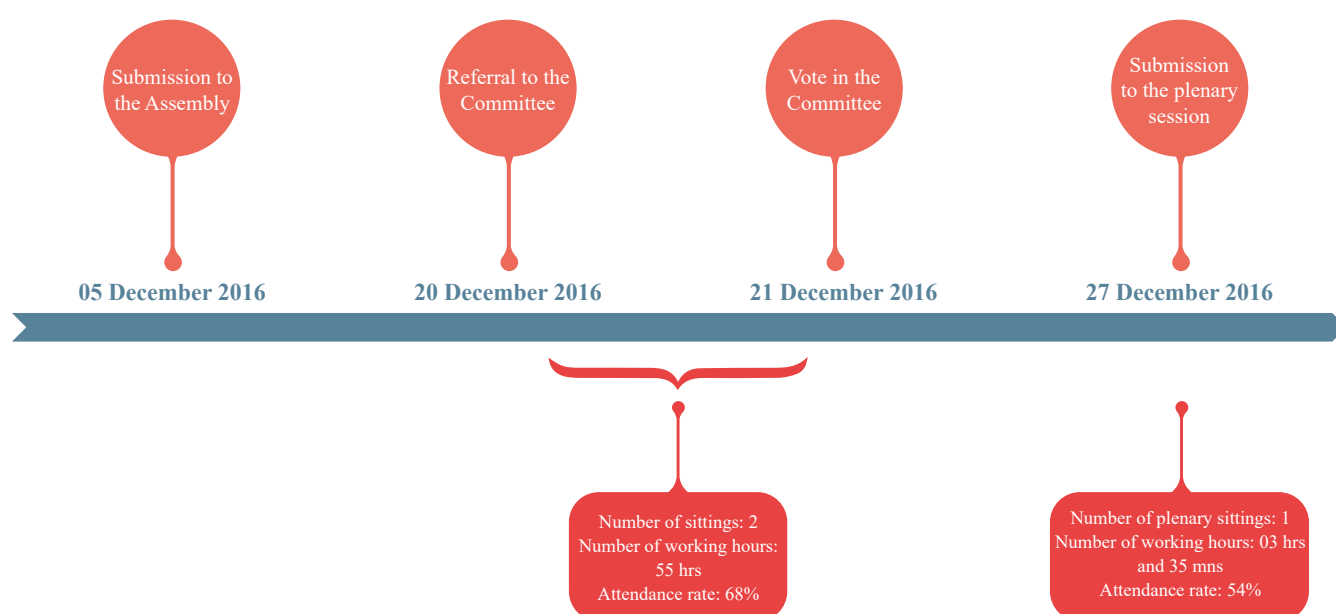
Submission to the Assembly

Referral to the Committee

Vote in the Committee

Submission to the plenary session

05 December 2016

20 December 2016

21 December 2016

27 December 2016

Number of sittings: 2
Number of working hours: 55 hrs
Attendance rate: 68%

Number of plenary sittings: 1
Number of working hours: 03 hrs and 35 mns
Attendance rate: 54%